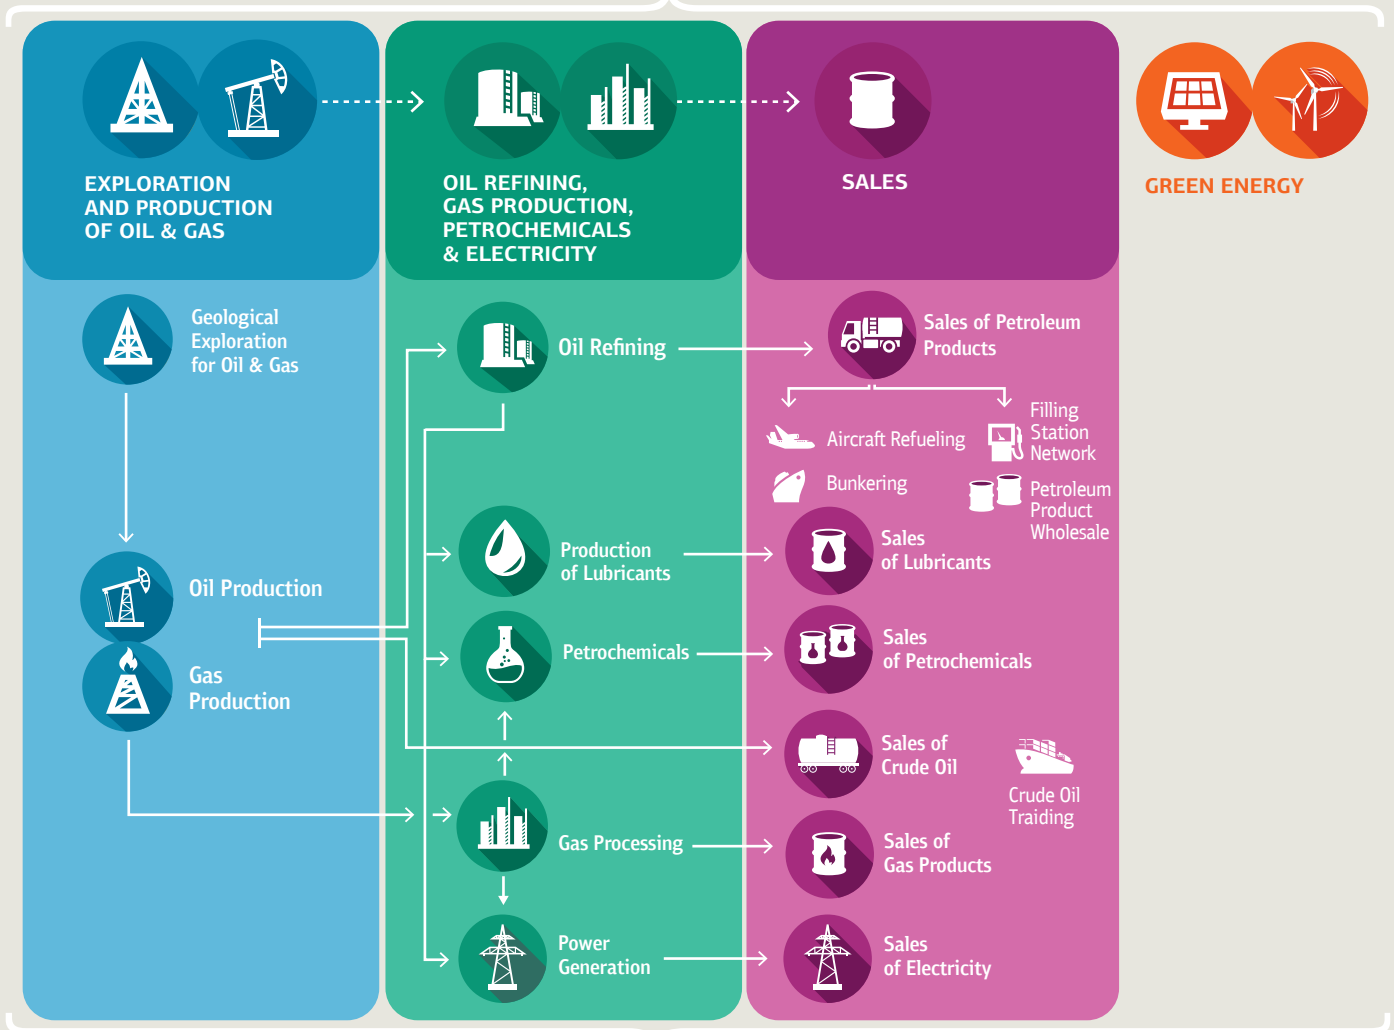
EXPLORATION AND PRODUCTION OF OIL & GAS

OIL REFINING, GAS PRODUCTION, PETROCHEMICALS & ELECTRICITY

SALES

GREEN ENERGY

Geological Exploration for Oil & Gas

Oil Production

Gas Production

Oil Refining

Production of Lubricants

Petrochemicals

Gas Processing

Power Generation

Sales of Petroleum Products

Aircraft Refueling

Filling Station Network

Bunkering

Petroleum Product Wholesale

Sales of Lubricants

Sales of Petrochemicals

Sales of Crude Oil

Crude Oil Traiding

Sales of Gas Products

Sales of Electricity